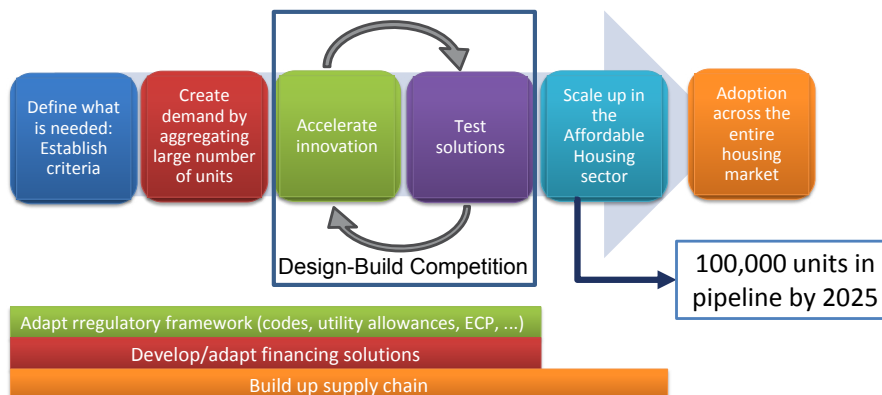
Define what is needed: Establish criteria

Create demand by aggregating large number of units

Accelerate innovation

Test solutions

Scale up in the Affordable Housing sector

Adoption across the entire housing market

Design-Build Competition

100,000 units in pipeline by 2025

Adapt rregulatory framework (codes, utility allowances, ECP, ...)

Develop/adapt financing solutions

Build up supply chain